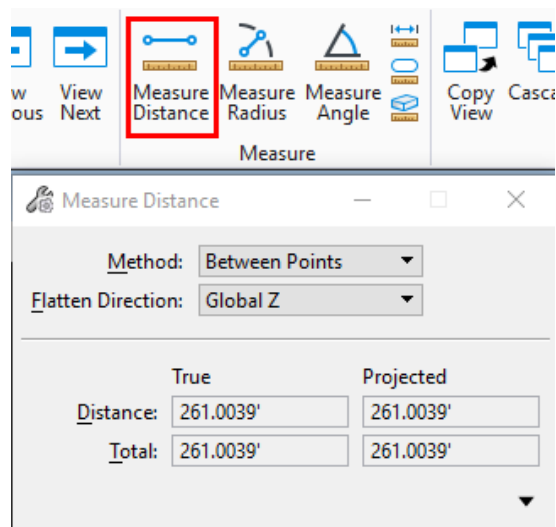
w
ous

View
Next

Measure
Distance

Measure
Radius

Measure
Angle

Copy
View

Casca

Measure

Measure Distance

Method: Between Points
Flatten Direction: Global Z

| | True | Projected |
|---|---|---|
| Distance: | 261.0039' | 261.0039' |
| Total: | 261.0039' | 261.0039' |